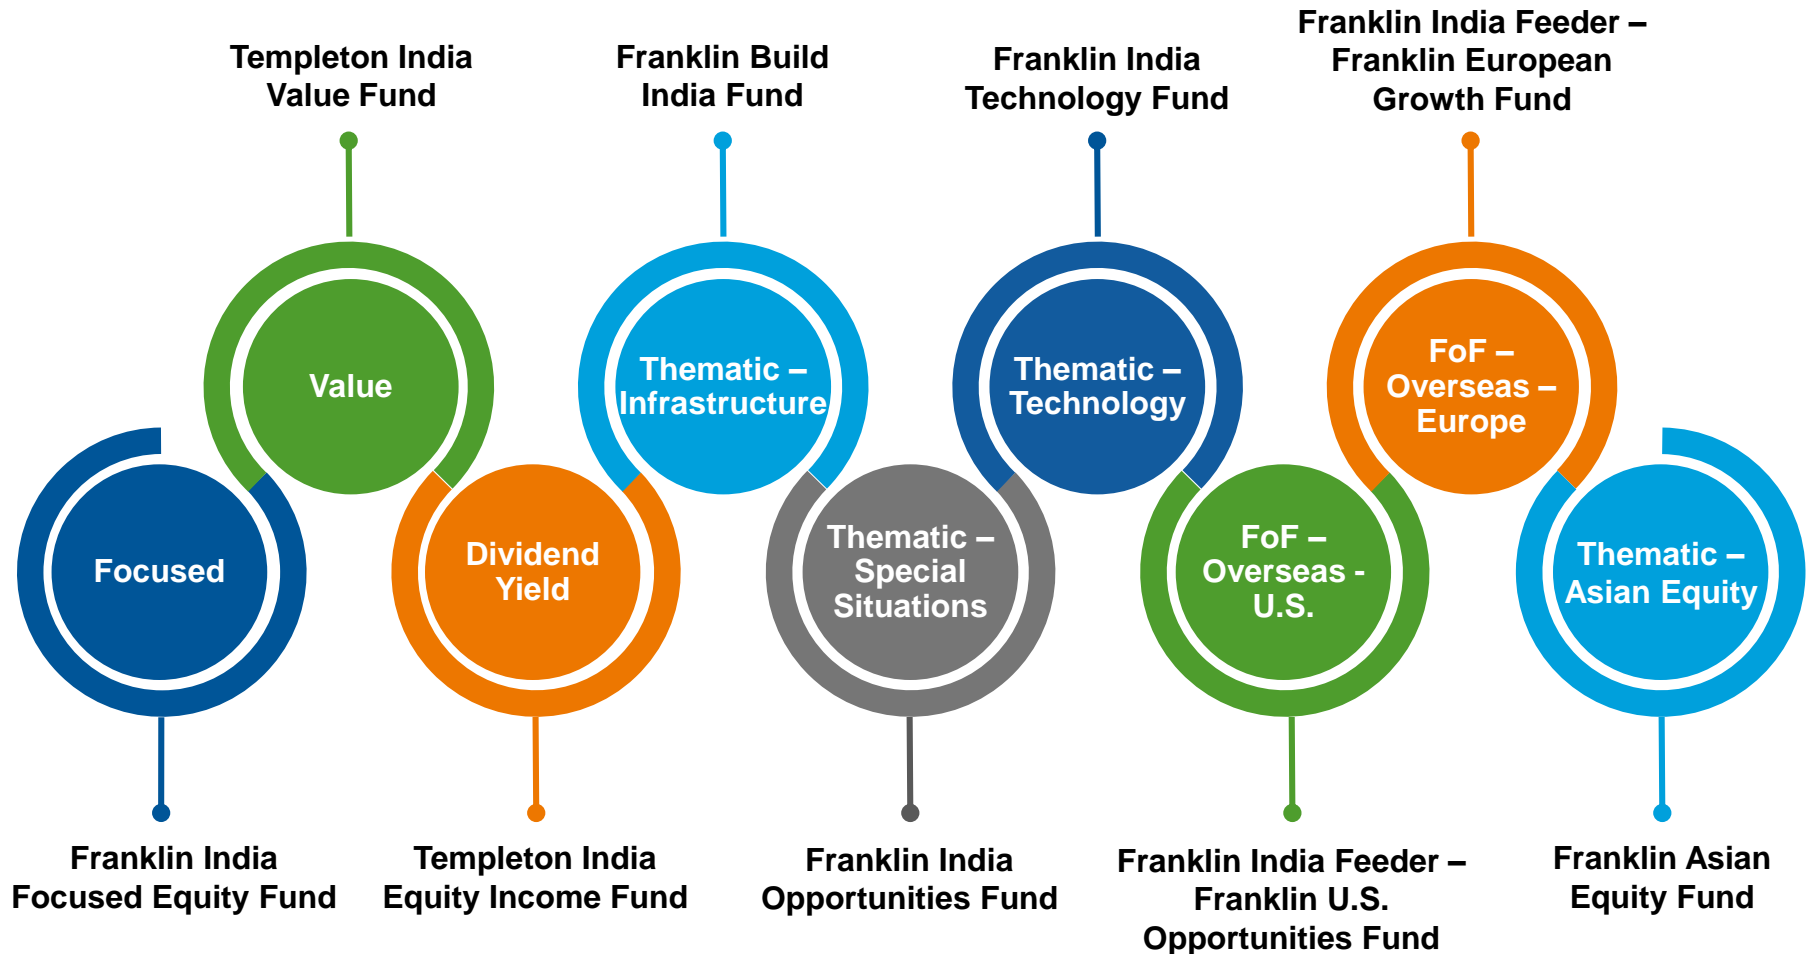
Templeton India Value Fund

Franklin Build India Fund

Franklin India Technology Fund

Franklin India Feeder – Franklin European Growth Fund

Value

Thematic – Infrastructure

Thematic – Technology

FoF – Overseas – Europe

Focused

Dividend Yield

Thematic – Special Situations

FoF – Overseas - U.S.

Thematic – Asian Equity

Franklin India Focused Equity Fund

Templeton India Equity Income Fund

Franklin India Opportunities Fund

Franklin India Feeder – Franklin U.S. Opportunities Fund

Franklin Asian Equity Fund